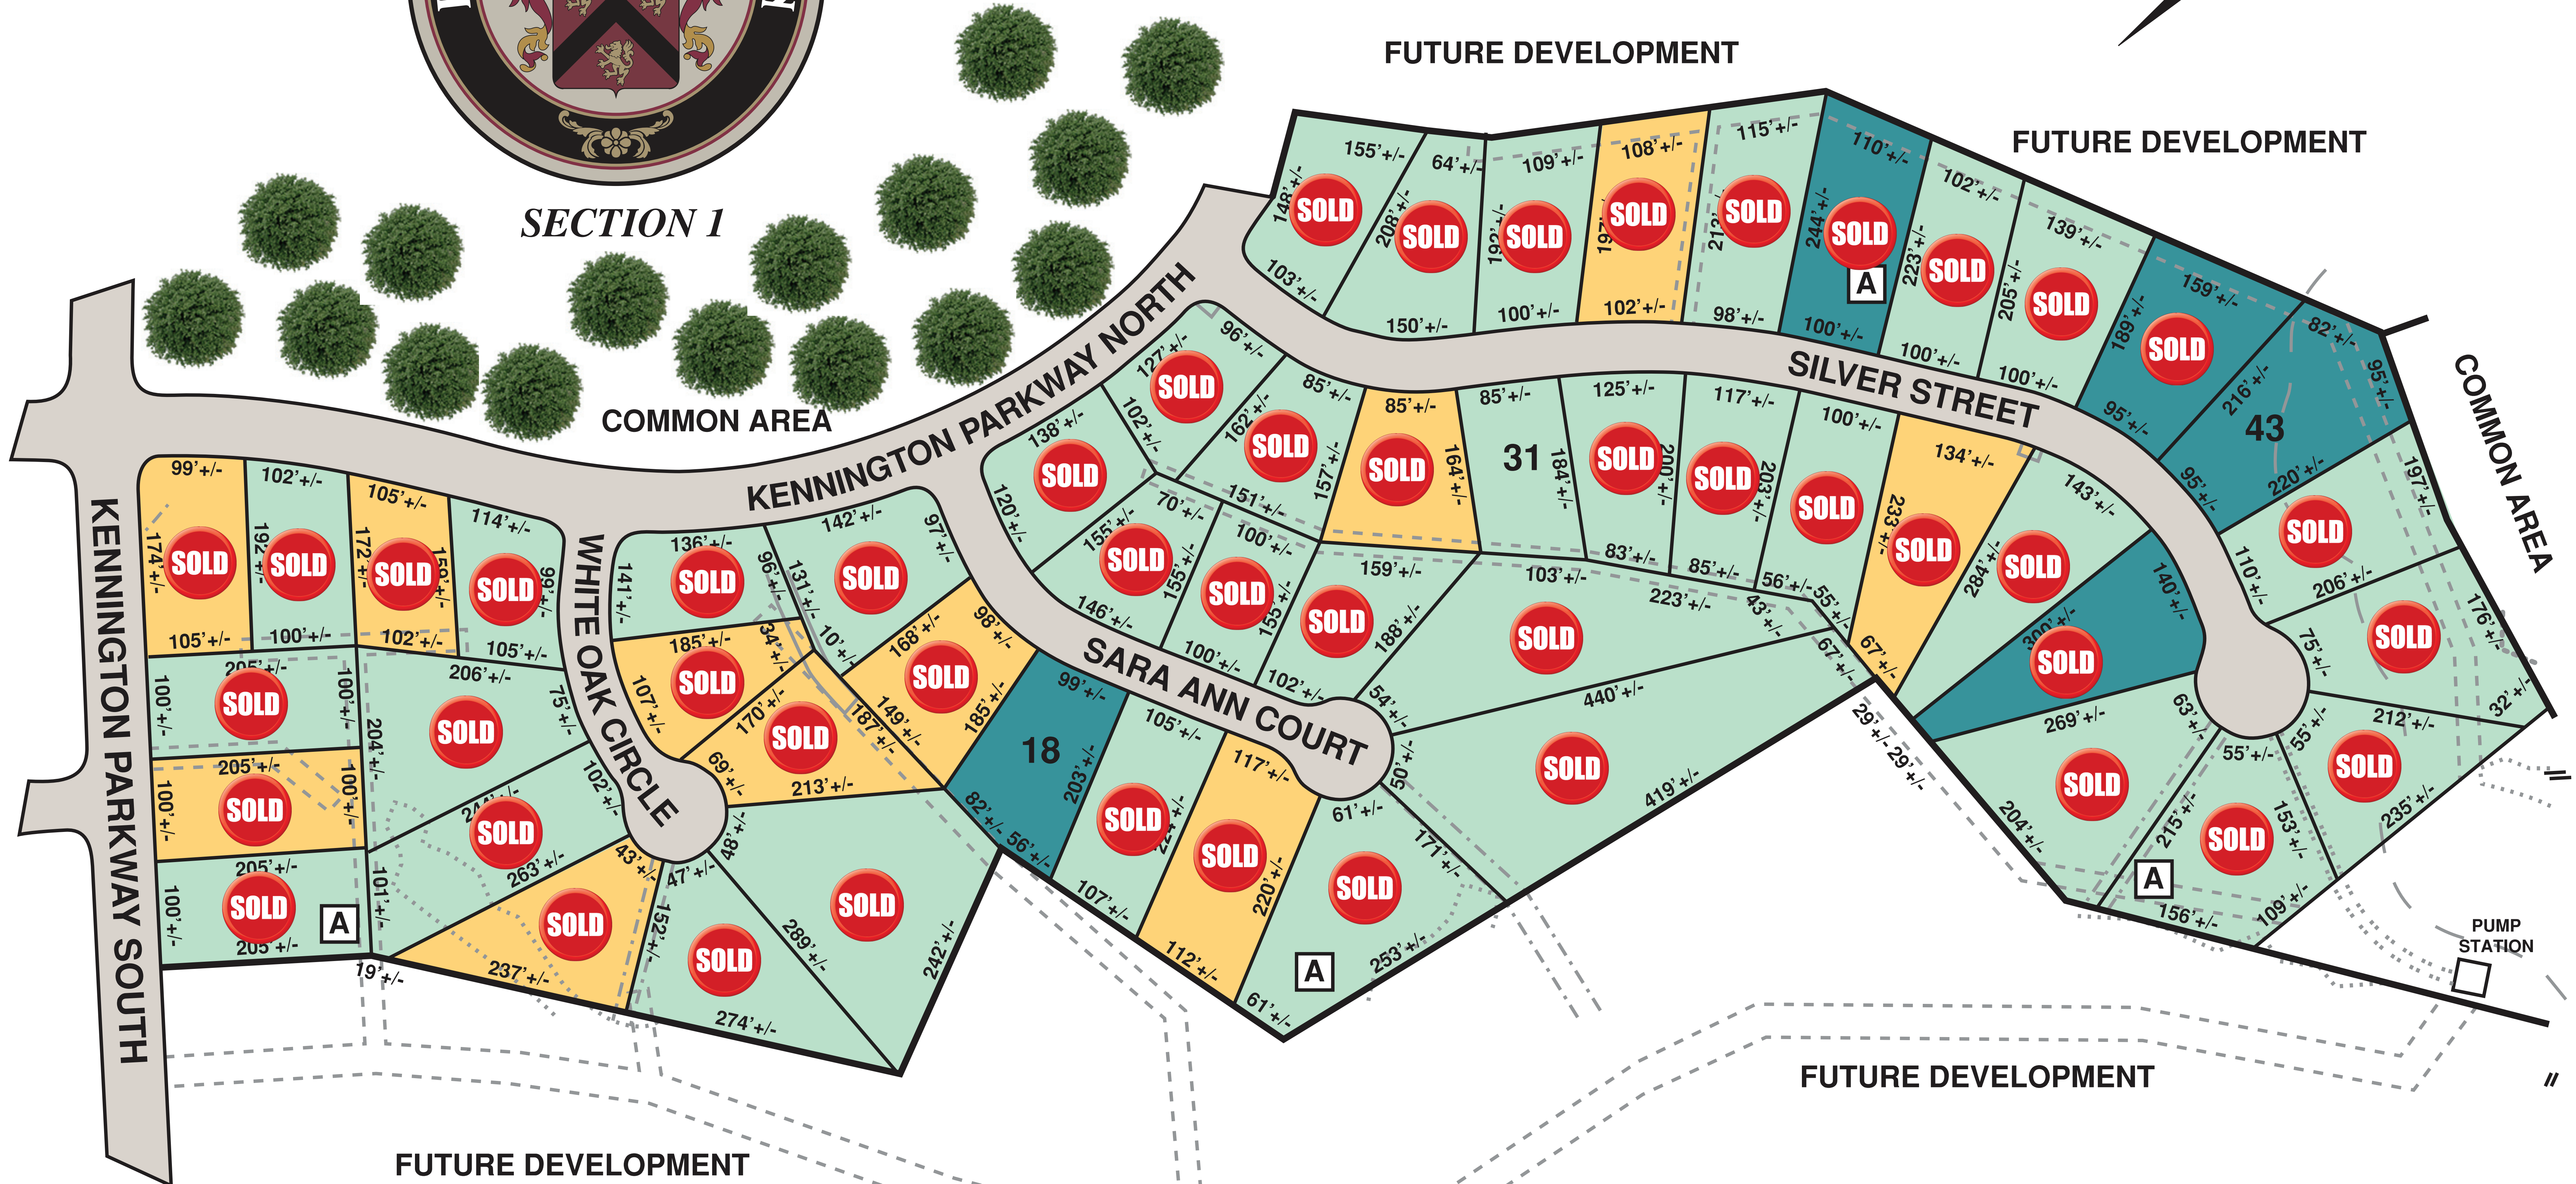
FUTURE DEVELOPMENT

FUTURE DEVELOPMENT

SECTION 1

COMMON AREA

KENNINGTON PARKWAY NORTH

SILVER STREET

COMMON AREA

KENNINGTON PARKWAY SOUTH

WHITE OAK CIRCLE

SARA ANN COURT

31

43

18

SOLD SOLD SOLD SOLD SOLD SOLD SOLD SOLD SOLD SOLD SOLD SOLD SOLD SOLD SOLD SOLD SOLD SOLD SOLD SOLD SOLD SOLD SOLD SOLD SOLD SOLD SOLD SOLD SOLD SOLD SOLD SOLD SOLD SOLD SOLD SOLD SOLD SOLD SOLD SOLD SOLD SOLD SOLD SOLD SOLD SOLD SOLD SOLD SOLD SOLD SOLD

155'+/- 64'+/- 109'+/- 108'+/- 115'+/- 110'+/- 102'+/- 139'+/- 159'+/- 82'+/- 95'+/-
148'+/- 208'+/- 192'+/- 244'+/- 223'+/- 205'+/- 189'+/- 216'+/-
103'+/- 150'+/- 100'+/- 102'+/- 98'+/- 100'+/- 100'+/- 100'+/- 95'+/- 95'+/- 220'+/-
96'+/- 127'+/- 85'+/- 85'+/- 85'+/- 125'+/- 117'+/- 100'+/- 134'+/- 143'+/- 197'+/-
138'+/- 102'+/- 162'+/- 157'+/- 164'+/- 184'+/- 200'+/- 203'+/- 233'+/- 284'+/- 110'+/- 206'+/-
120'+/- 151'+/- 70'+/- 155'+/- 155'+/- 100'+/- 159'+/- 83'+/- 85'+/- 56'+/- 55'+/- 103'+/- 223'+/- 43'+/-
146'+/- 155'+/- 188'+/- 100'+/- 102'+/- 54'+/- 67'+/- 67'+/- 140'+/- 300'+/- 75'+/- 176'+/-
99'+/- 102'+/- 105'+/- 114'+/- 174'+/- 192'+/- 172'+/- 150'+/- 99'+/- 105'+/- 100'+/- 102'+/- 105'+/-
136'+/- 142'+/- 97'+/- 141'+/- 96'+/- 131'+/- 10'+/- 185'+/- 34'+/- 168'+/- 98'+/-
205'+/- 100'+/- 100'+/- 206'+/- 75'+/- 204'+/- 107'+/- 170'+/- 187'+/- 149'+/- 185'+/-
205'+/- 100'+/- 100'+/- 102'+/- 244'+/- 69'+/- 213'+/-
205'+/- 100'+/- 101'+/- 263'+/- 43'+/- 48'+/- 47'+/- 205'+/-
19'+/- 237'+/- 152'+/- 289'+/- 242'+/- 274'+/-
99'+/- 105'+/- 117'+/- 203'+/- 82'+/- 56'+/- 224'+/- 220'+/- 107'+/- 112'+/- 61'+/- 171'+/- 253'+/- 61'+/-
50'+/- 440'+/- 419'+/- 269'+/- 63'+/- 55'+/- 55'+/- 212'+/- 32'+/- 29'+/- 29'+/- 204'+/- 215'+/- 153'+/- 235'+/- 156'+/- 109'+/-

A A A A

PUMP STATION

FUTURE DEVELOPMENT

FUTURE DEVELOPMENT